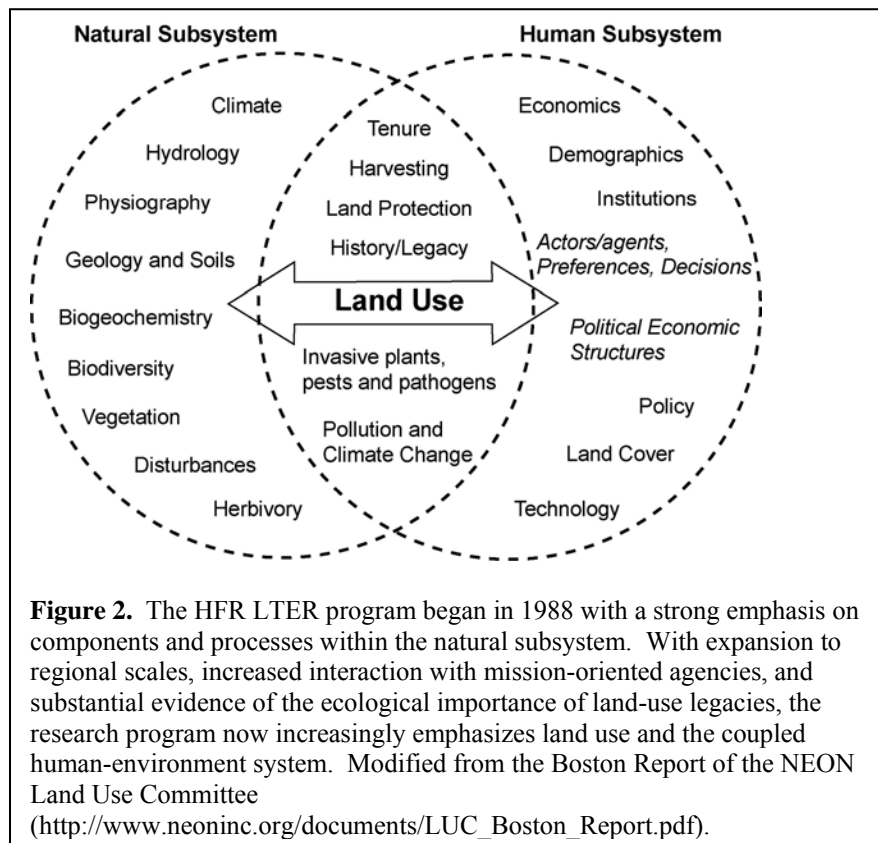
Natural Subsystem

Human Subsystem

Climate

Hydrology

Physiography

Geology and Soils

Biogeochemistry

Biodiversity

Vegetation

Disturbances

Herbivory

Tenure

Harvesting

Land Protection

History/Legacy

Land Use

Invasive plants, pests and pathogens

Pollution and Climate Change

Economics

Demographics

Institutions

Actors/agents, Preferences, Decisions

Political Economic Structures

Policy

Land Cover

Technology

**Figure 2.** The HFR LTER program began in 1988 with a strong emphasis on components and processes within the natural subsystem. With expansion to regional scales, increased interaction with mission-oriented agencies, and substantial evidence of the ecological importance of land-use legacies, the research program now increasingly emphasizes land use and the coupled human-environment system. Modified from the Boston Report of the NEON Land Use Committee (http://www.neoninc.org/documents/LUC_Boston_Report.pdf).